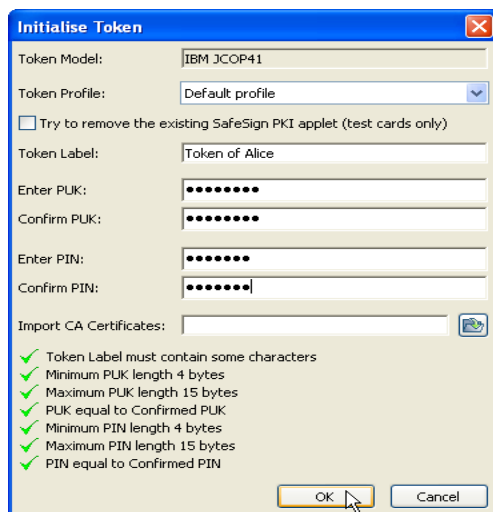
Initialise Token

Token Model: IBM JCOP41

Token Profile: Default profile

Try to remove the existing SafeSign PKI applet (test cards only)

Token Label: Token of Alice

Enter PUK: ••••••••

Confirm PUK: ••••••••

Enter PIN: •••••••

Confirm PIN: •••••••

Import CA Certificates:

Token Label must contain some characters
Minimum PUK length 4 bytes
Maximum PUK length 15 bytes
PUK equal to Confirmed PUK
Minimum PIN length 4 bytes
Maximum PIN length 15 bytes
PIN equal to Confirmed PIN

OK Cancel